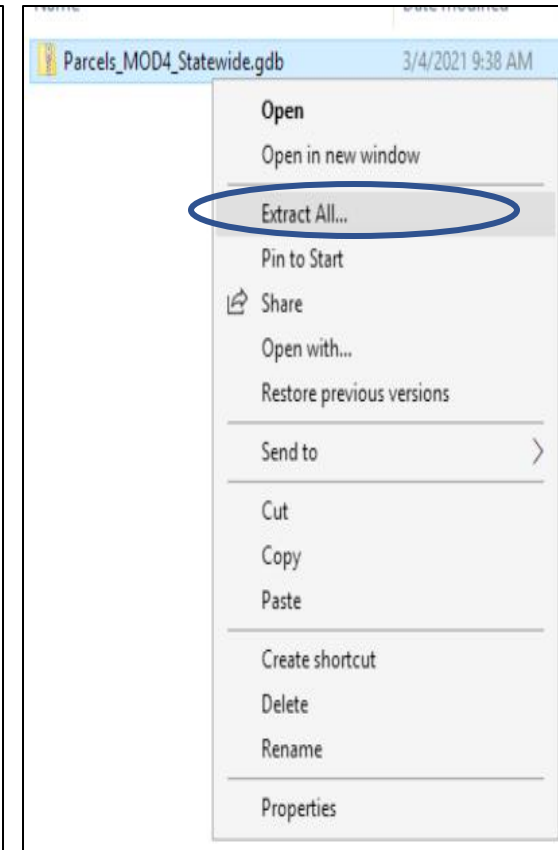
Name
Date modified
Parcels_MOD4_Statewide.gdb
3/4/2021 9:38 AM
Open
Open in new window
Extract All...
Pin to Start
Share
Open with...
Restore previous versions
Send to
Cut
Copy
Paste
Create shortcut
Delete
Rename
Properties